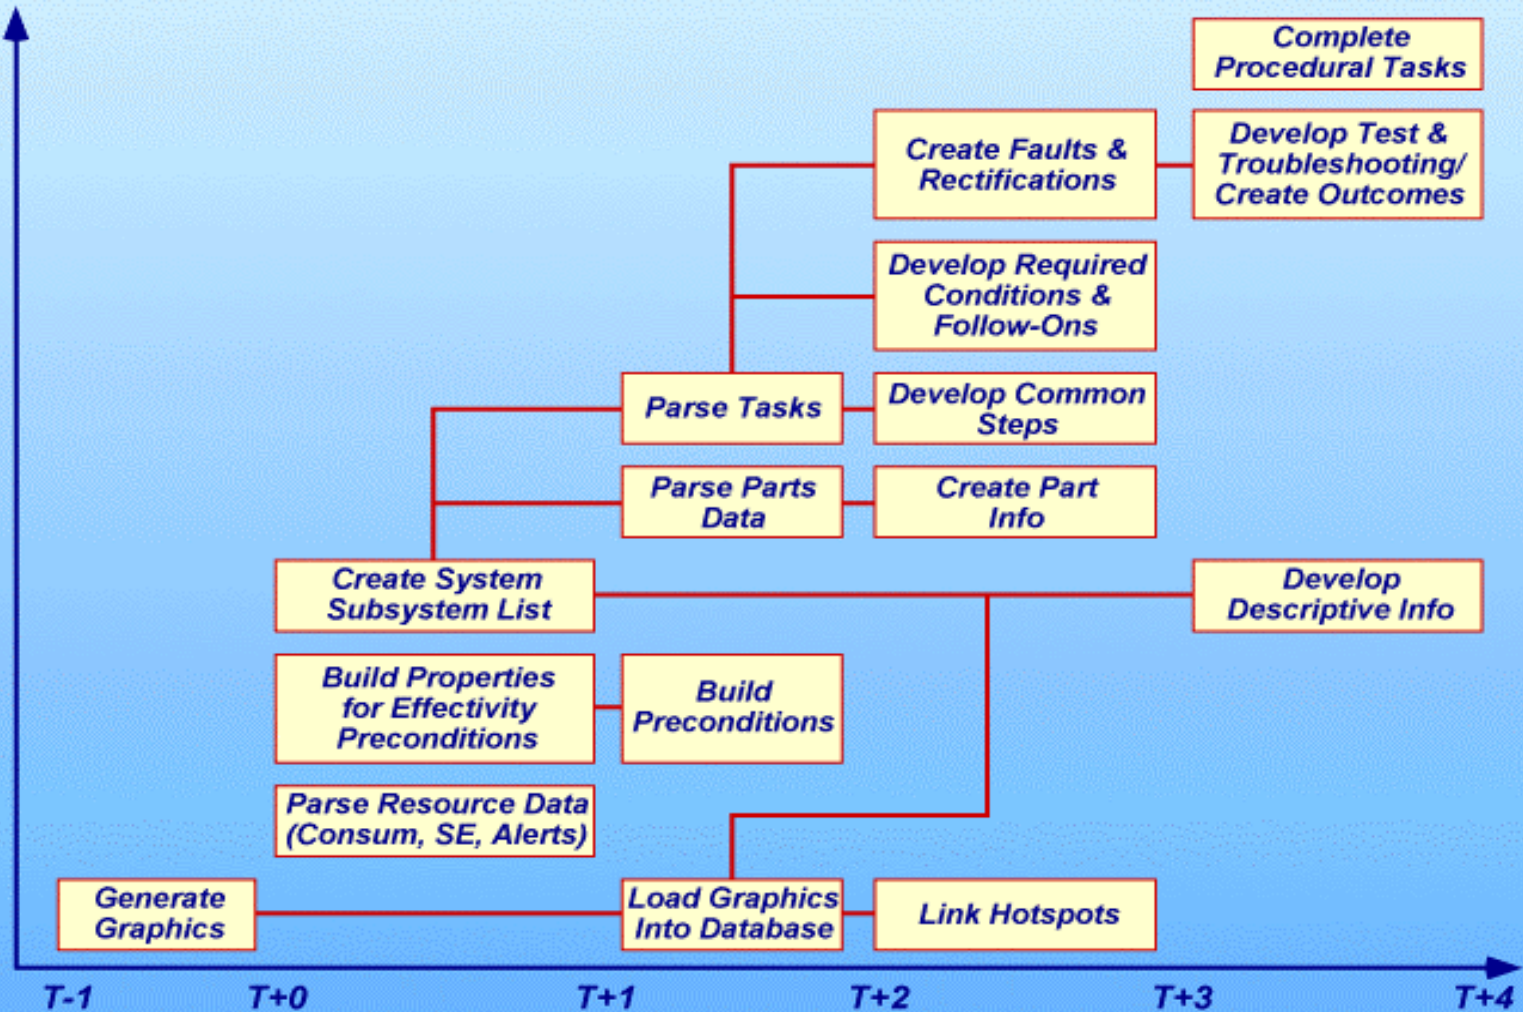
Complete Procedural Tasks

Create Faults & Rectifications

Develop Test & Troubleshooting/ Create Outcomes

Develop Required Conditions & Follow-Ons

Parse Tasks

Develop Common Steps

Parse Parts Data

Create Part Info

Create System Subsystem List

Develop Descriptive Info

Build Properties for Effectivity Preconditions

Build Preconditions

Parse Resource Data (Consum, SE, Alerts)

Generate Graphics

Load Graphics Into Database

Link Hotspots

T-1 T+0 T+1 T+2 T+3 T+4